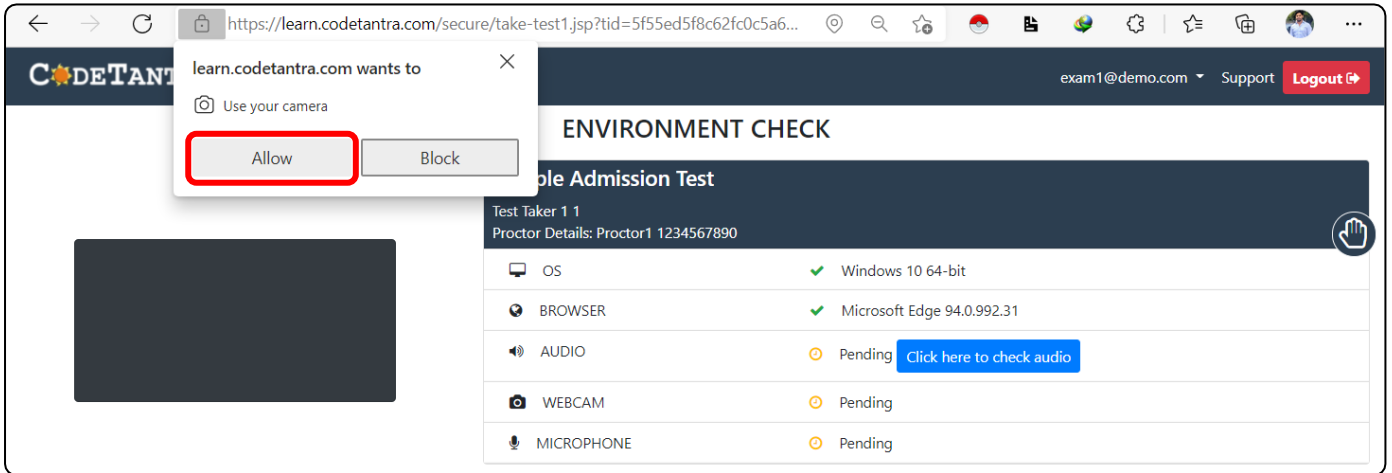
https://learn.codetantra.com/secure/take-test1.jsp?tid=5f55ed5f8c62fc0c5a6...

CODETANT

learn.codetantra.com wants to

Use your camera

Allow Block

exam1@demo.com Support Logout

ENVIRONMENT CHECK

ple Admission Test

Test Taker 1 1

Proctor Details: Proctor1 1234567890

| | |
|---|---|
| OS | Windows 10 64-bit |
| BROWSER | Microsoft Edge 94.0.992.31 |
| AUDIO | Pending Click here to check audio |
| WEBCAM | Pending |
| MICROPHONE | Pending |